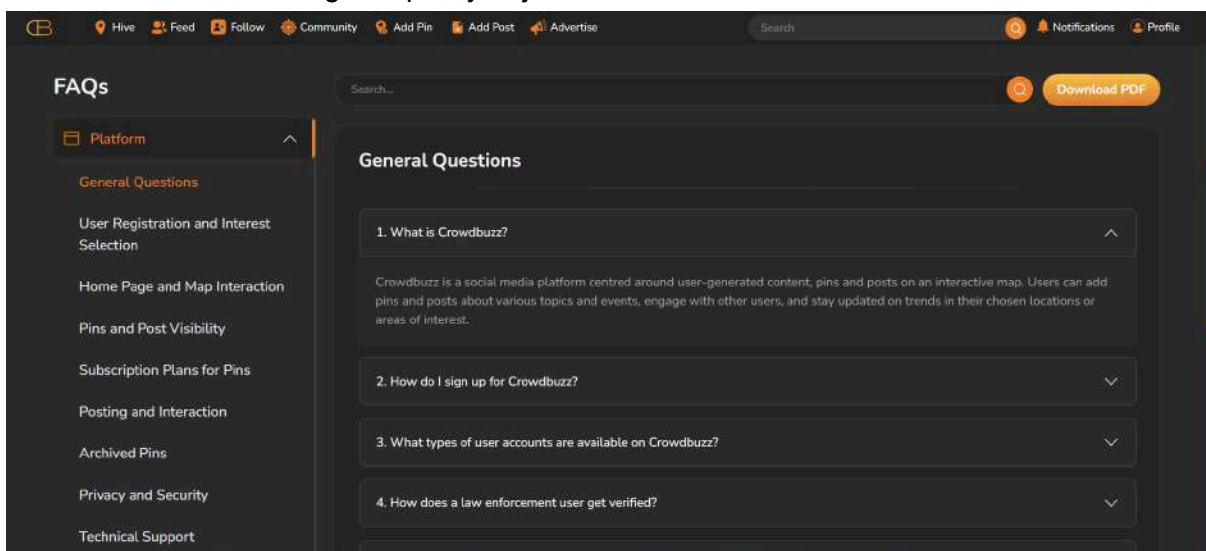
Hive Feed Follow Community Add Pin Add Post Advertise Search Notifications Profile

FAQs

Search...

Download PDF

Platform

General Questions

User Registration and Interest Selection

Home Page and Map Interaction

Pins and Post Visibility

Subscription Plans for Pins

Posting and Interaction

Archived Pins

Privacy and Security

Technical Support

General Questions

1. What is Crowdbuzz?

Crowdbuzz is a social media platform centred around user-generated content, pins and posts on an interactive map. Users can add pins and posts about various topics and events, engage with other users, and stay updated on trends in their chosen locations or areas of interest.

2. How do I sign up for Crowdbuzz?

3. What types of user accounts are available on Crowdbuzz?

4. How does a law enforcement user get verified?